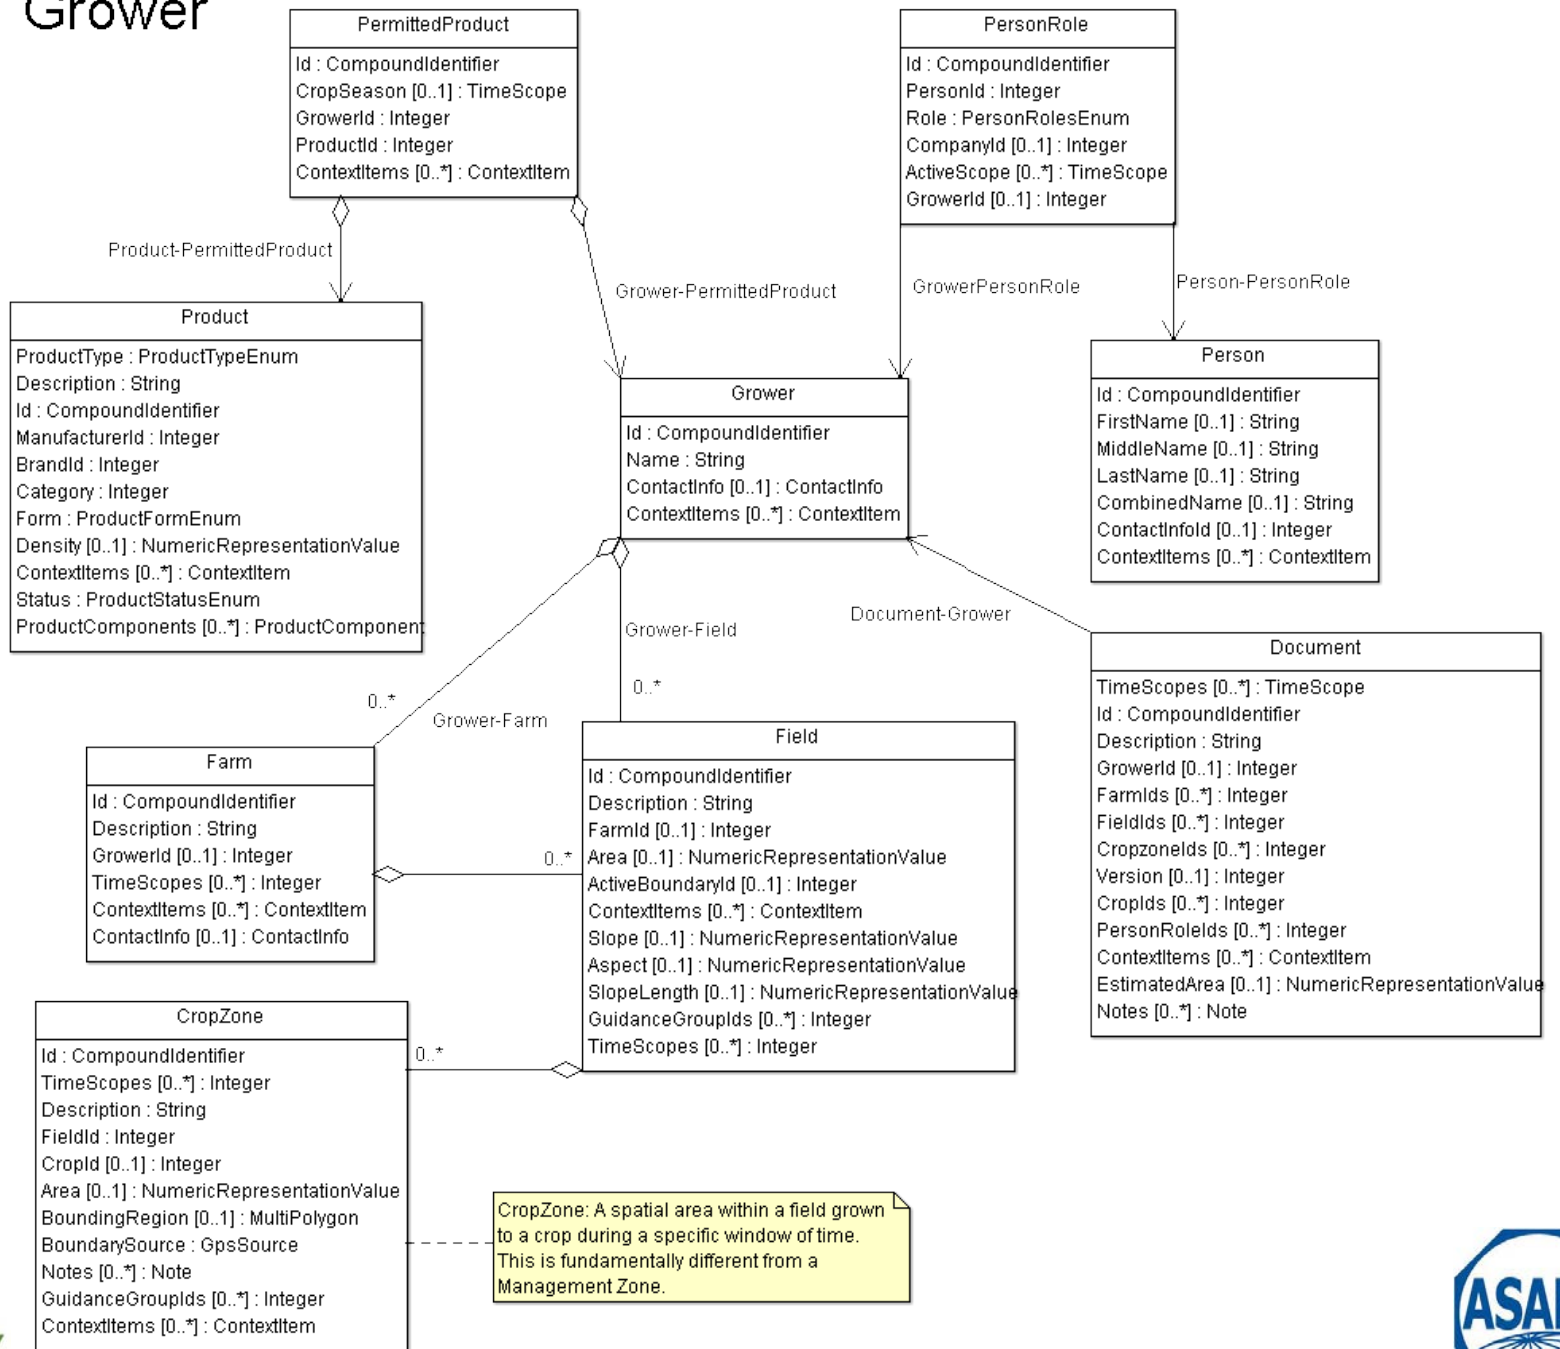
Grower

PermittedProduct
Id : CompoundIdentifier
CropSeason [0..1] : TimeScope
GrowerId : Integer
ProductId : Integer
ContextItems [0..*] : ContextItem

PersonRole
Id : CompoundIdentifier
PersonId : Integer
Role : PersonRolesEnum
CompanyId [0..1] : Integer
ActiveScope [0..*] : TimeScope
GrowerId [0..1] : Integer

Product-PermittedProduct

Grower-PermittedProduct

GrowerPersonRole

Person-PersonRole

Product
ProductType : ProductTypeEnum
Description : String
Id : CompoundIdentifier
ManufacturerId : Integer
BrandId : Integer
Category : Integer
Form : ProductFormEnum
Density [0..1] : NumericRepresentationValue
ContextItems [0..*] : ContextItem
Status : ProductStatusEnum
ProductComponents [0..*] : ProductComponent

Grower
Id : CompoundIdentifier
Name : String
ContactInfo [0..1] : ContactInfo
ContextItems [0..*] : ContextItem

Person
Id : CompoundIdentifier
FirstName [0..1] : String
MiddleName [0..1] : String
LastName [0..1] : String
CombinedName [0..1] : String
ContactInfoId [0..1] : Integer
ContextItems [0..*] : ContextItem

Grower-Field

Document-Grower

0..*

0..*

Grower-Farm

Document
TimeScopes [0..*] : TimeScope
Id : CompoundIdentifier
Description : String
GrowerId [0..1] : Integer
FarmIds [0..*] : Integer
FieldIds [0..*] : Integer
CropzoneIds [0..*] : Integer
Version [0..1] : Integer
CropIds [0..*] : Integer
PersonRoleIds [0..*] : Integer
ContextItems [0..*] : ContextItem
EstimatedArea [0..1] : NumericRepresentationValue
Notes [0..*] : Note

Farm
Id : CompoundIdentifier
Description : String
GrowerId [0..1] : Integer
TimeScopes [0..*] : Integer
ContextItems [0..*] : ContextItem
ContactInfo [0..1] : ContactInfo

Field
Id : CompoundIdentifier
Description : String
FarmId [0..1] : Integer
Area [0..1] : NumericRepresentationValue
ActiveBoundaryId [0..1] : Integer
ContextItems [0..*] : ContextItem
Slope [0..1] : NumericRepresentationValue
Aspect [0..1] : NumericRepresentationValue
SlopeLength [0..1] : NumericRepresentationValue
GuidanceGroupIds [0..*] : Integer
TimeScopes [0..*] : Integer

0..*

CropZone
Id : CompoundIdentifier
TimeScopes [0..*] : Integer
Description : String
FieldId : Integer
CropId [0..1] : Integer
Area [0..1] : NumericRepresentationValue
BoundingRegion [0..1] : MultiPolygon
BoundarySource : GpsSource
Notes [0..*] : Note
GuidanceGroupIds [0..*] : Integer
ContextItems [0..*] : ContextItem

0..*

CropZone: A spatial area within a field grown to a crop during a specific window of time. This is fundamentally different from a Management Zone.

ASA